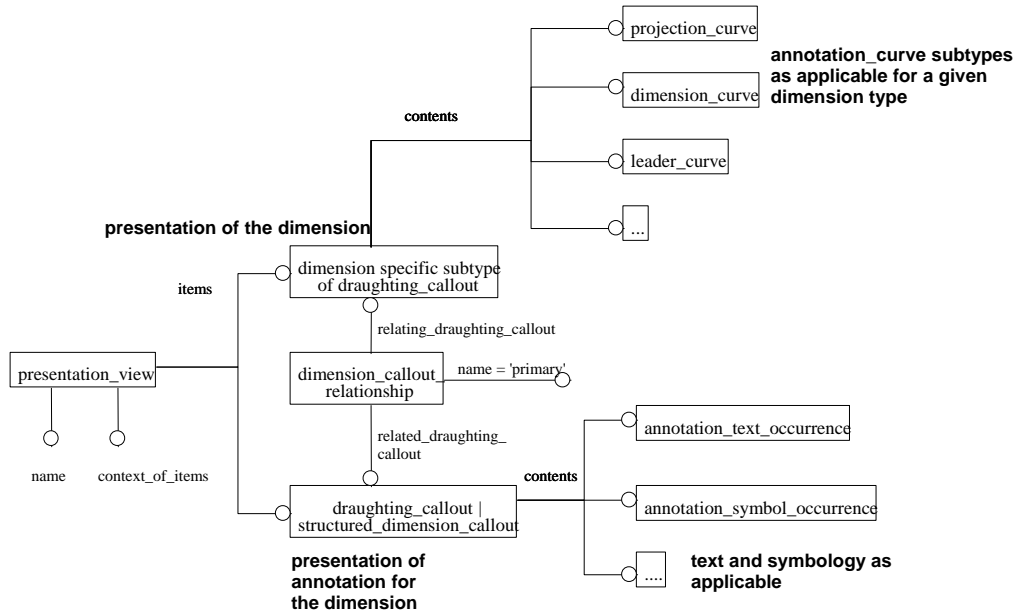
projection_curve

annotation_curve subtypes as applicable for a given dimension type

dimension_curve

contents

leader_curve

...

presentation of the dimension

items

dimension specific subtype of draughting_callout

relating_draughting_callout

presentation_view

dimension_callout_relationship

name = 'primary'

related_draughting_callout

annotation_text_occurrence

name

context_of_items

contents

draughting_callout | structured_dimension_callout

annotation_symbol_occurrence

presentation of annotation for the dimension

....

text and symbology as applicable